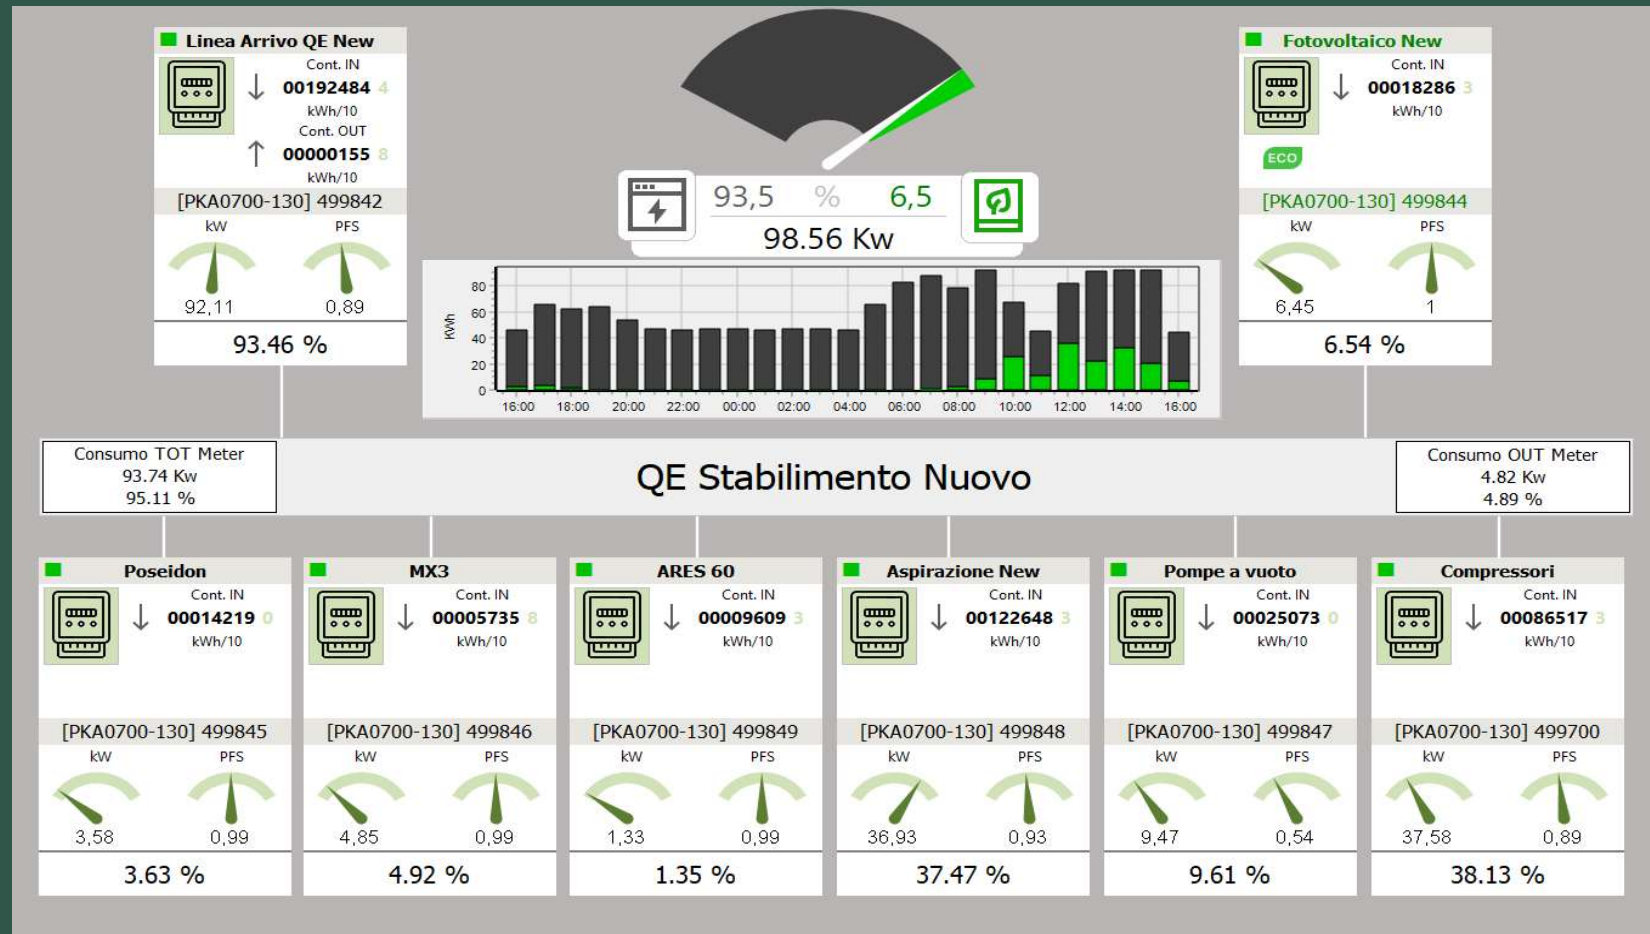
Linea Arrivo QE New
Cont. IN
00192484 4
kWh/10
Cont. OUT
00000155 8
kWh/10
[PKA0700-130] 499842
kW
PFS
92,11
0,89
93.46 %

93,5 % 6,5
98.56 Kw

kWh
80
60
40
20
0
16:00 18:00 20:00 22:00 00:00 02:00 04:00 06:00 08:00 10:00 12:00 14:00 16:00

Fotovoltaico New
Cont. IN
00018286 3
kWh/10
ECO
[PKA0700-130] 499844
kW
PFS
6,45
1
6.54 %

Consumo TOT Meter
93.74 Kw
95.11 %

QE Stabilimento Nuovo

Consumo OUT Meter
4.82 Kw
4.89 %

Poseidon
Cont. IN
00014219 0
kWh/10
[PKA0700-130] 499845
kW
PFS
3,58
0,99
3.63 %

MX3
Cont. IN
00005735 8
kWh/10
[PKA0700-130] 499846
kW
PFS
4,85
0,99
4.92 %

ARES 60
Cont. IN
00009609 3
kWh/10
[PKA0700-130] 499849
kW
PFS
1,33
0,99
1.35 %

Aspirazione New
Cont. IN
00122648 3
kWh/10
[PKA0700-130] 499848
kW
PFS
36,93
0,93
37.47 %

Pompe a vuoto
Cont. IN
00025073 0
kWh/10
[PKA0700-130] 499847
kW
PFS
9,47
0,54
9.61 %

Compressori
Cont. IN
00086517 3
kWh/10
[PKA0700-130] 499700
kW
PFS
37,58
0,89
38.13 %